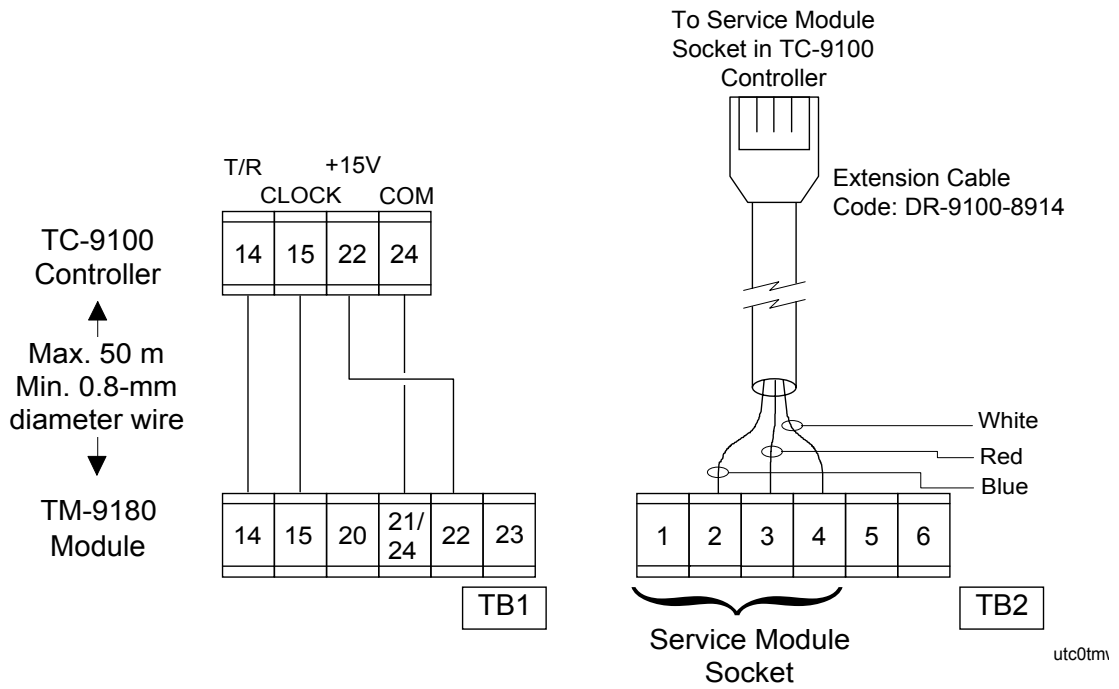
To Service Module Socket in TC-9100 Controller

T/R
+15V
CLOCK
COM

14 15 22 24

TC-9100 Controller

Max. 50 m
Min. 0.8-mm diameter wire

TM-9180 Module

14 15 20 21/24 22 23

TB1

Extension Cable
Code: DR-9100-8914

White
Red
Blue

1 2 3 4 5 6

TB2

Service Module Socket

utc0tm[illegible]